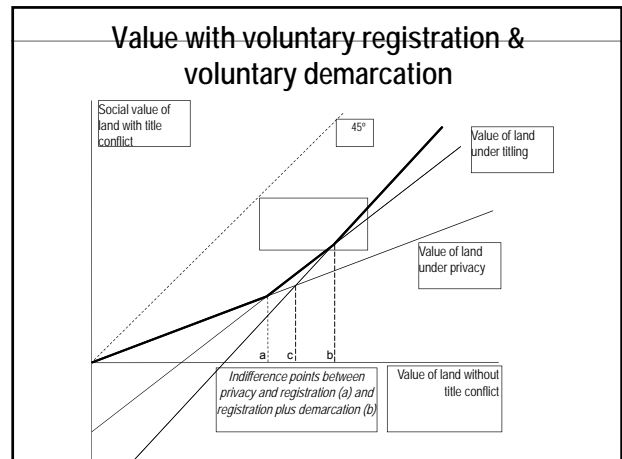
Value with voluntary registration & voluntary demarcation

Social value of land with title conflict

45°

Value of land under titling

Value of land under privacy

a c b

Indifference points between privacy and registration (a) and registration plus demarcation (b)

Value of land without title conflict